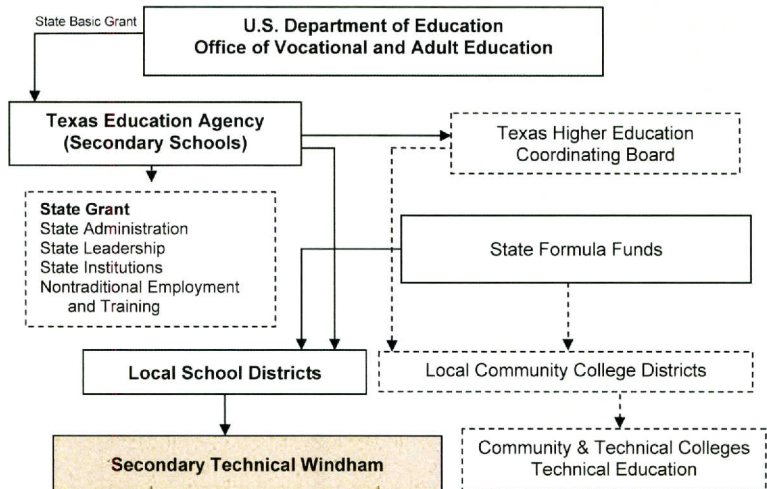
State Basic Grant

U.S. Department of Education
Office of Vocational and Adult Education

Texas Education Agency
(Secondary Schools)

Texas Higher Education
Coordinating Board

State Grant
State Administration
State Leadership
State Institutions
Nontraditional Employment and Training

State Formula Funds

Local School Districts

Local Community College Districts

Secondary Technical Windham

Community & Technical Colleges
Technical Education